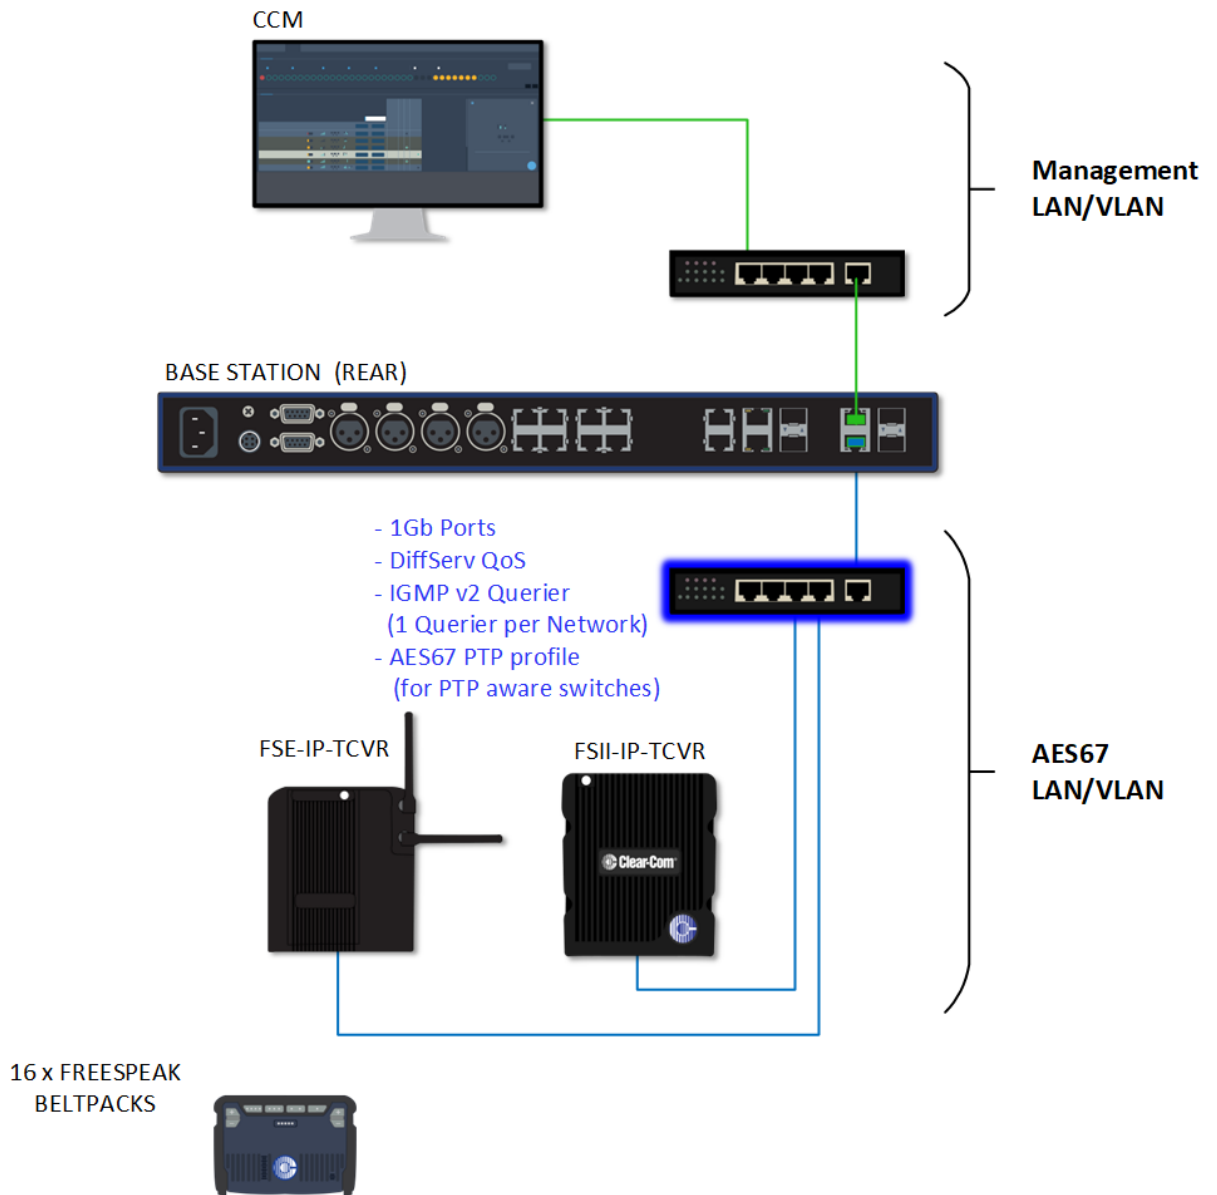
CCM

Management LAN/VLAN

BASE STATION (REAR)

- 1Gb Ports
- DiffServ QoS
- IGMP v2 Querier
(1 Querier per Network)
- AES67 PTP profile
(for PTP aware switches)

FSE-IP-TCVR

FSII-IP-TCVR

Clear-Com

AES67 LAN/VLAN

16 x FREESPEAK BELTPACKS